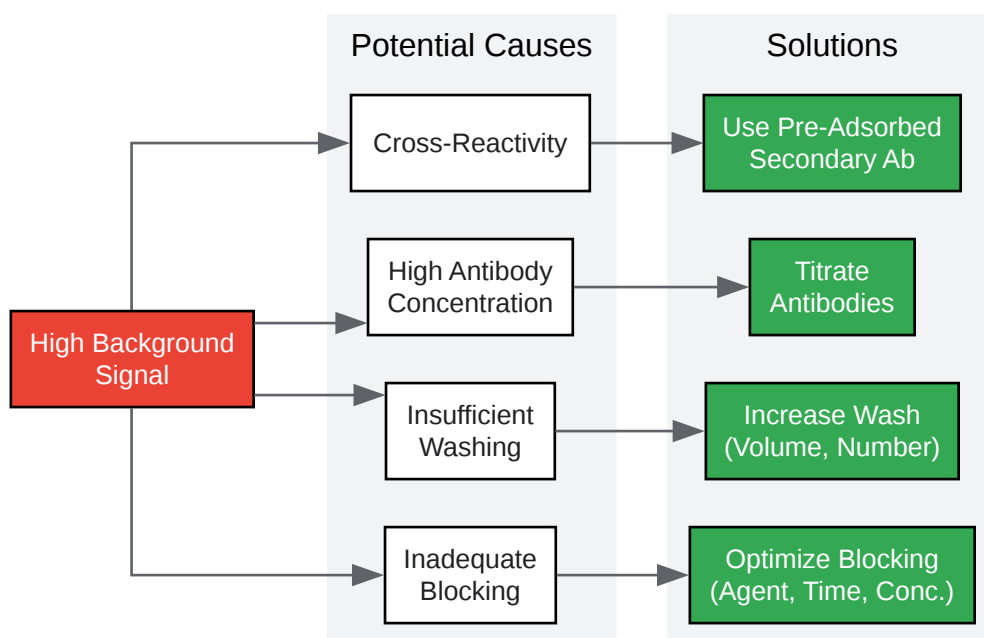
Potential Causes

Solutions

High Background Signal

Cross-Reactivity

Use Pre-Adsorbed Secondary Ab

High Antibody Concentration

Titrate Antibodies

Insufficient Washing

Increase Wash (Volume, Number)

Inadequate Blocking

Optimize Blocking (Agent, Time, Conc.)